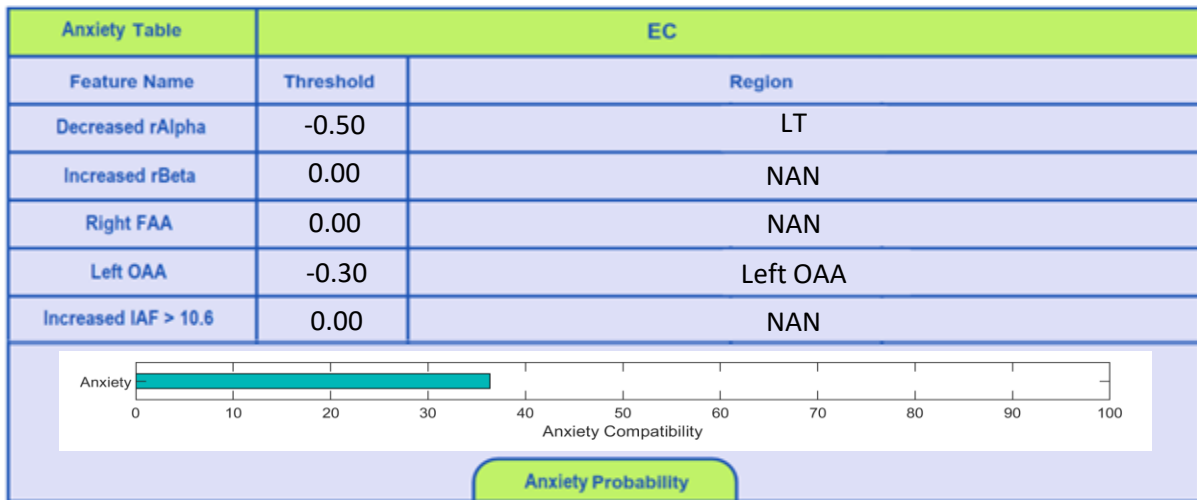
| Anxiety Table | EC | |
|---|---|---|
| Feature Name | Threshold | Region |
| Decreased rAlpha | -0.50 | LT |
| Increased rBeta | 0.00 | NAN |
| Right FAA | 0.00 | NAN |
| Left OAA | -0.30 | Left OAA |
| Increased IAF > 10.6 | 0.00 | NAN |

Anxiety
0 10 20 30 40 50 60 70 80 90 100
Anxiety Compatibility

Anxiety Probability